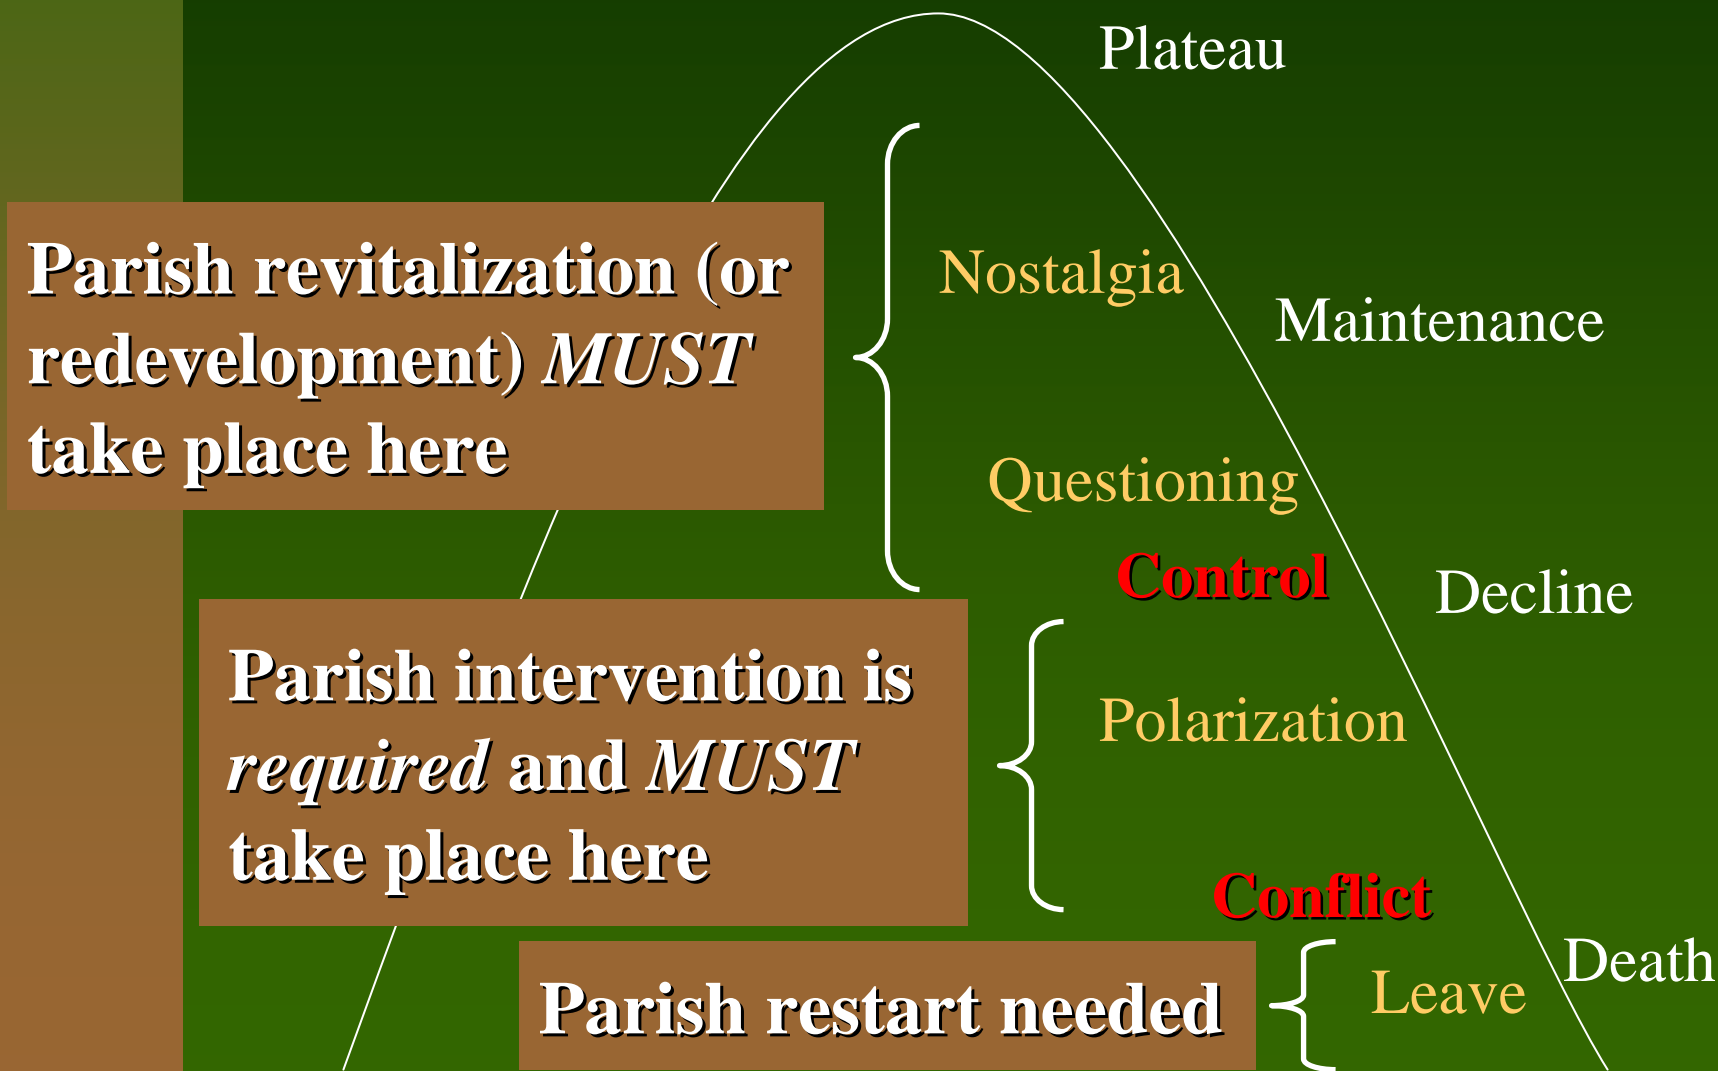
Plateau

Parish revitalization (or redevelopment) *MUST* take place here

Nostalgia

Maintenance

Questioning

Control

Decline

Parish intervention is *required* and *MUST* take place here

Polarization

Conflict

Parish restart needed

Leave

Death